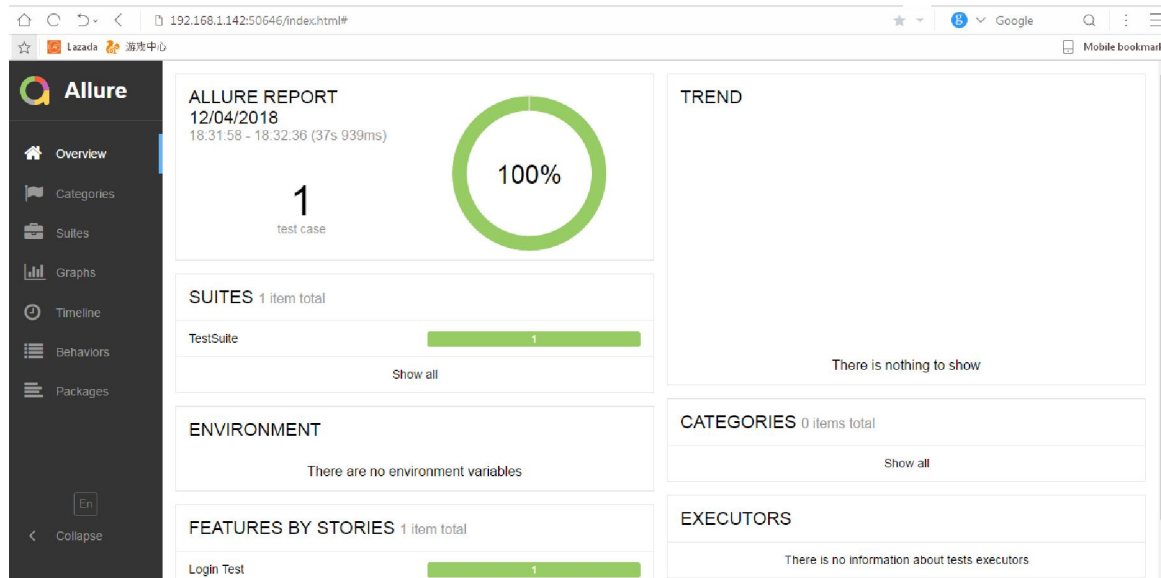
192.168.1.142:50646/index.html#

Google

Lazada 游戏中心

Mobile bookmar

Allure

Overview

Categories

Suites

Graphs

Timeline

Behaviors

Packages

En

Collapse

ALLURE REPORT
12/04/2018
18:31:58 - 18:32:36 (37s 939ms)

1
test case

100%

TREND

There is nothing to show

SUITES 1 item total

TestSuite 1

Show all

ENVIRONMENT

There are no environment variables

CATEGORIES 0 items total

Show all

FEATURES BY STORIES 1 item total

Login Test 1

EXECUTORS

There is no information about tests executors